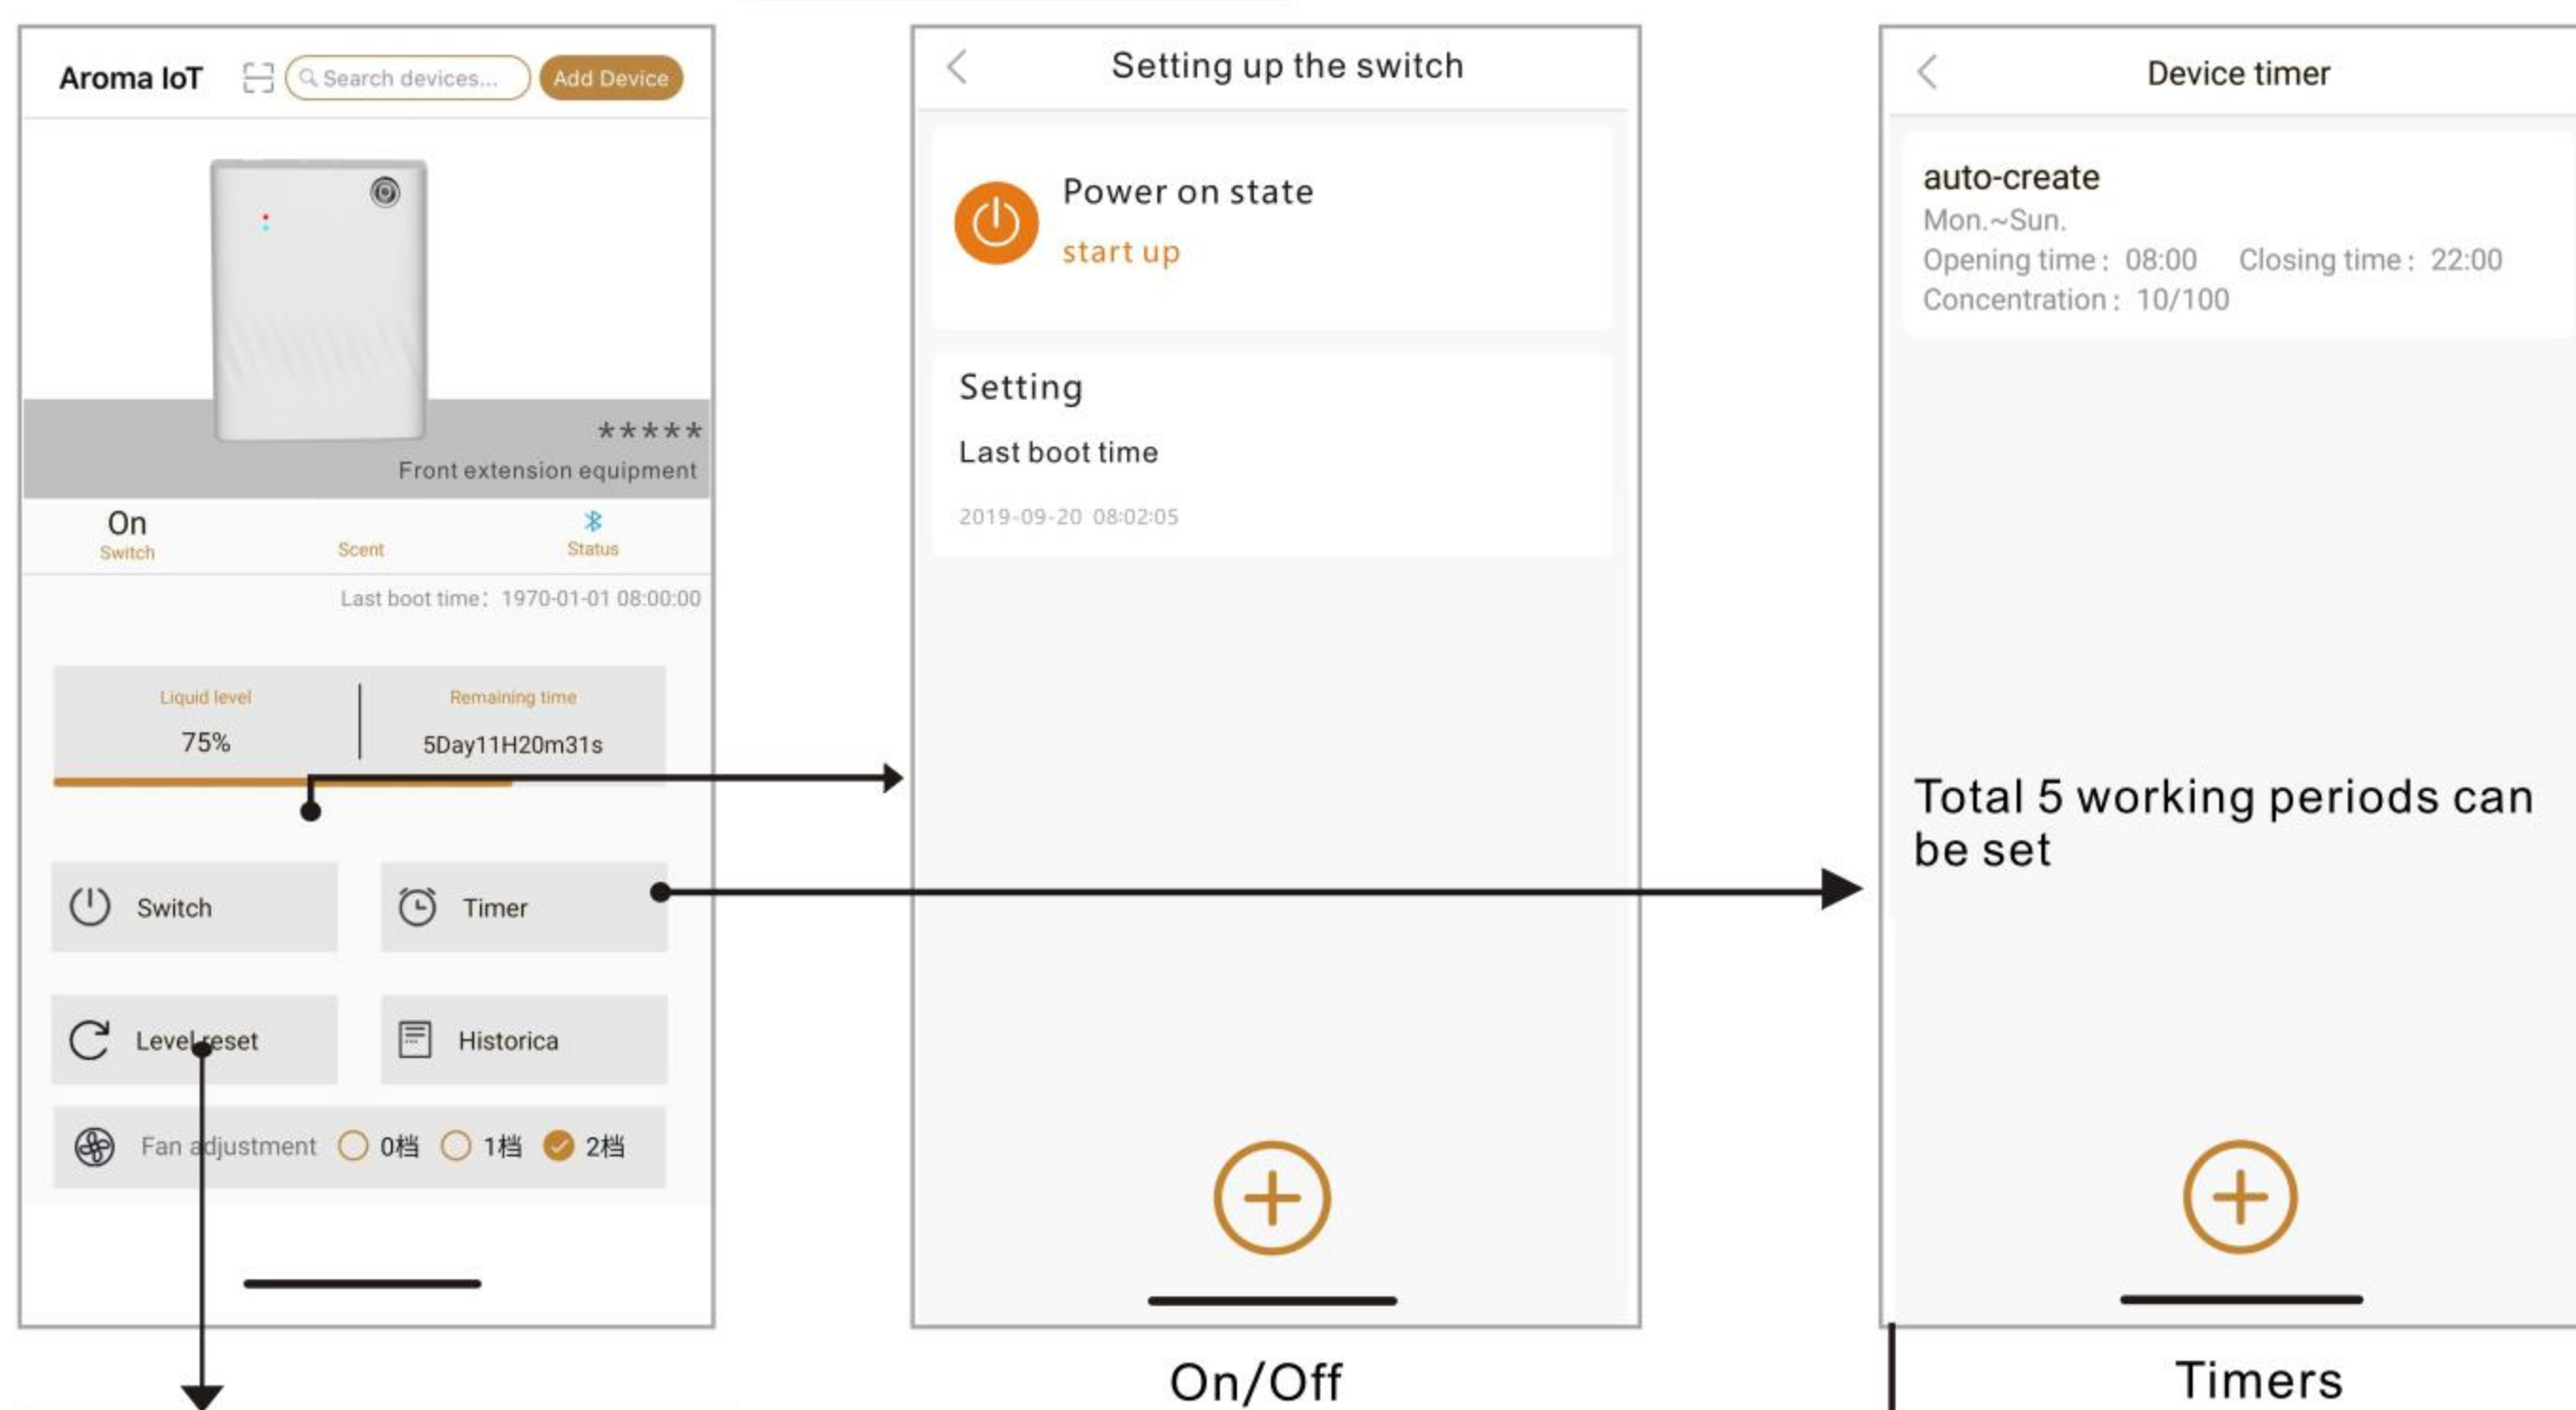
Aroma IoT
Search devices...
Add Device

*****
Front extension equipment

On
Switch
Scent
Status

Last boot time: 1970-01-01 08:00:00

Liquid level
75%
Remaining time
5Day11H20m31s

Switch
Timer
Level reset
Historica
Fan adjustment 0档 1档 2档

Setting up the switch

Power on state
start up

Setting
Last boot time
2019-09-20 08:02:05

On/Off

Device timer

auto-create
Mon.~Sun.
Opening time: 08:00 Closing time: 22:00
Concentration: 10/100

Total 5 working periods can be set

Timers